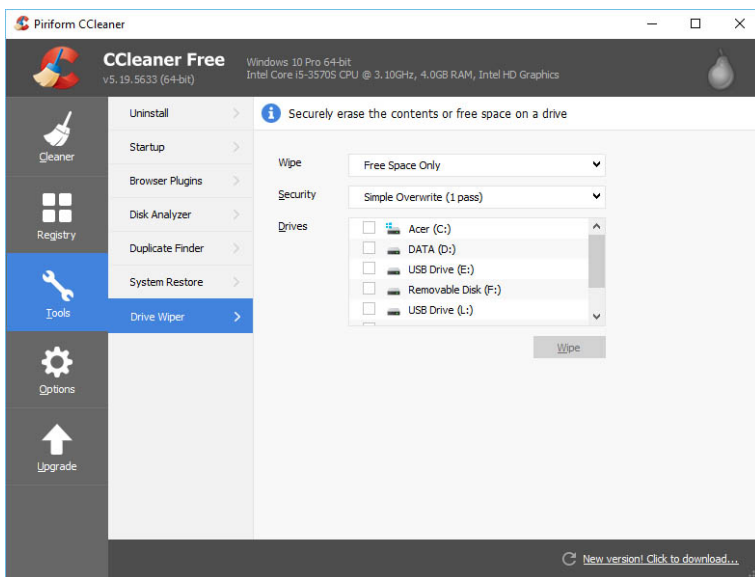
Piriform CCleaner

CCleaner Free
v5.19.5633 (64-bit)

Windows 10 Pro 64-bit
Intel Core i5-3570S CPU @ 3.10GHz, 4.0GB RAM, Intel HD Graphics

Cleaner
Registry
Tools
Options
Upgrade

Uninstall
Startup
Browser Plugins
Disk Analyzer
Duplicate Finder
System Restore
Drive Wiper

Securely erase the contents or free space on a drive

Wipe: Free Space Only
Security: Simple Overwrite (1 pass)
Drives:
Acer (C:)
DATA (D:)
USB Drive (E:)
Removable Disk (F:)
USB Drive (L:)

Wipe

New version! Click to download...